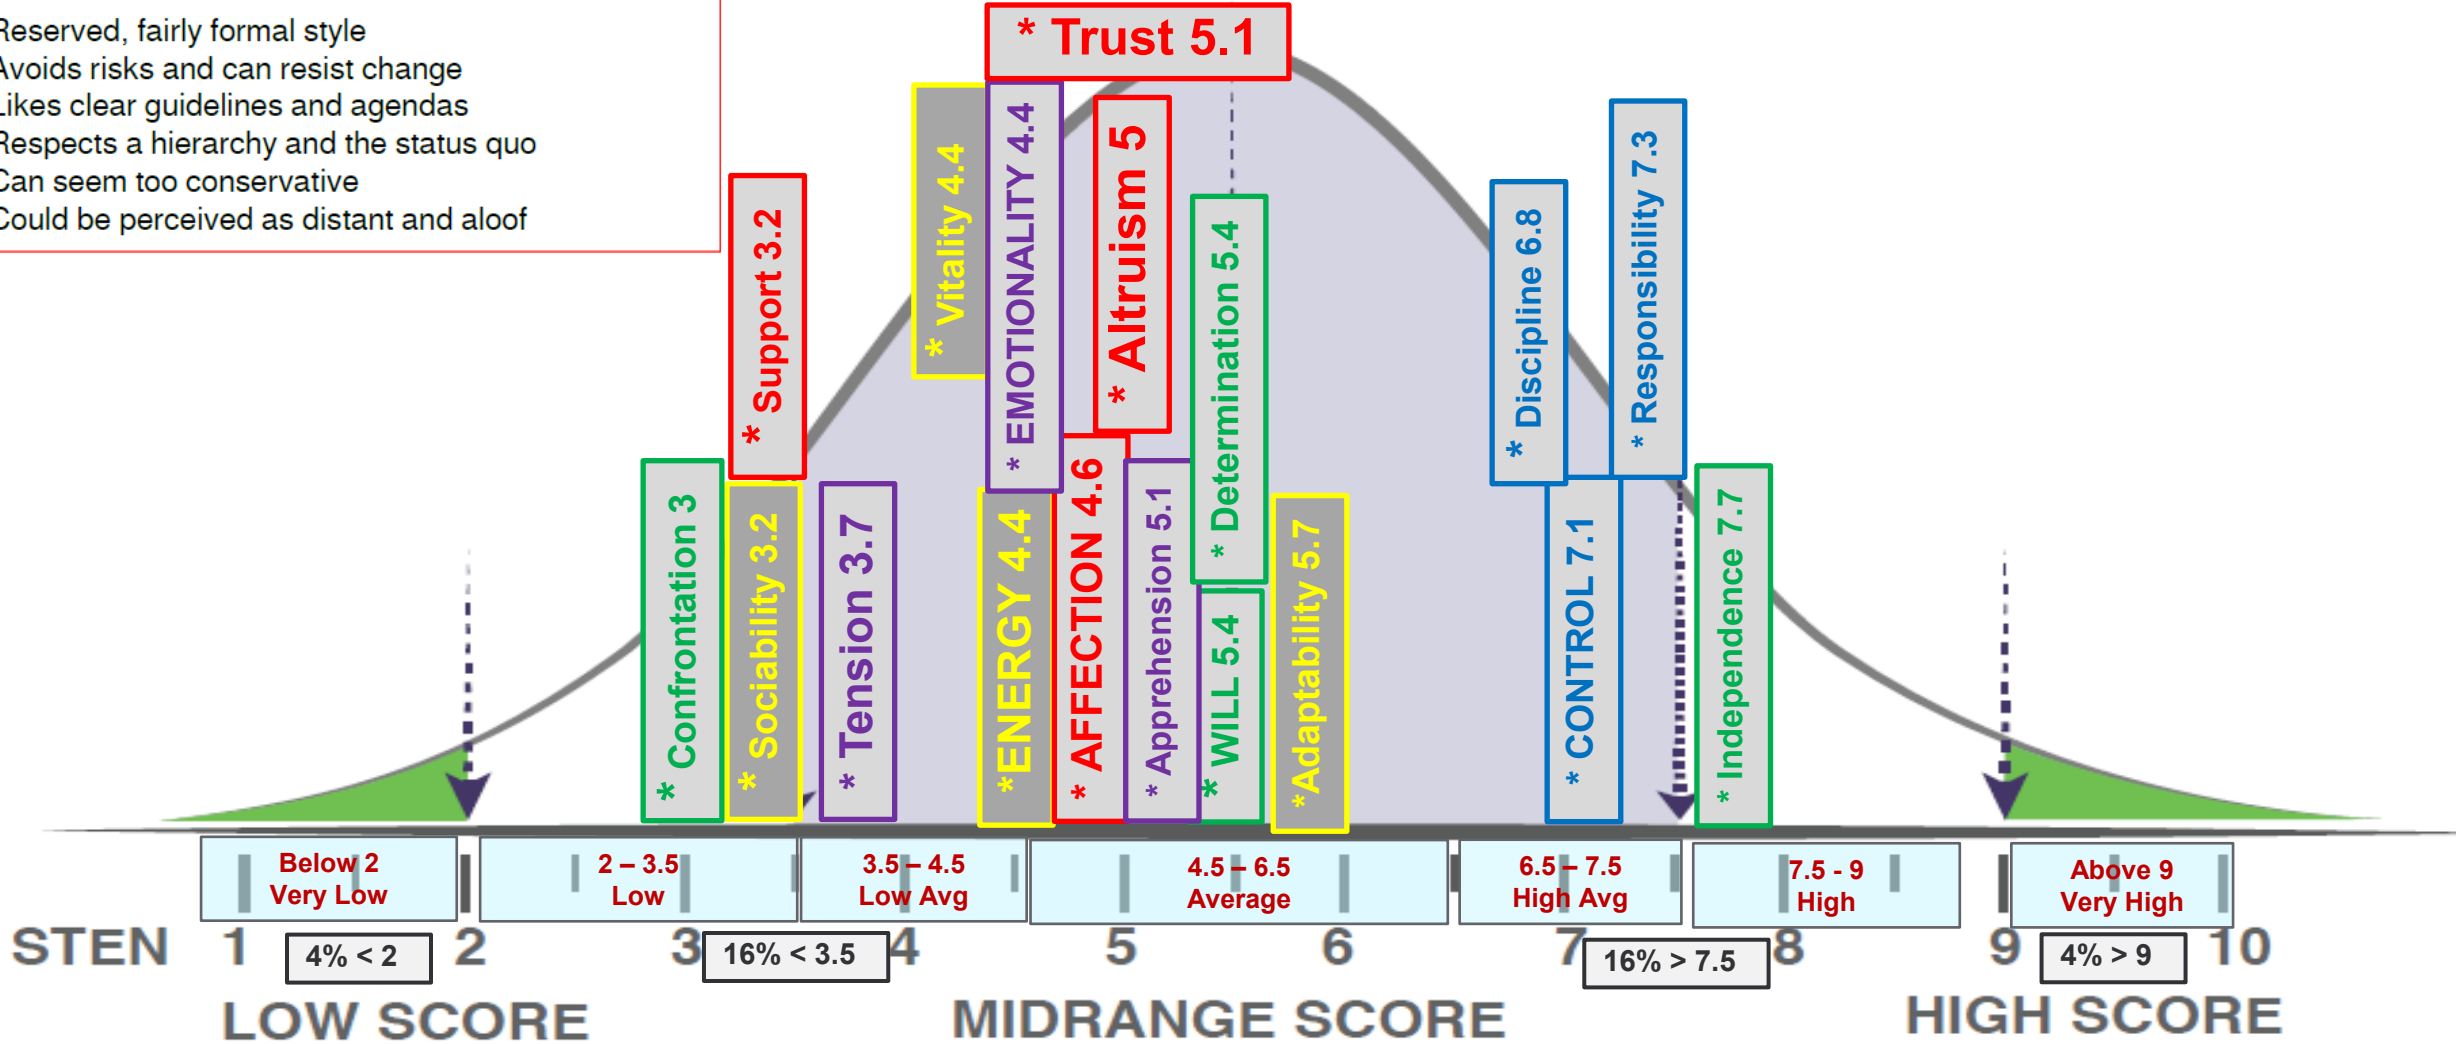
Reserved, fairly formal style
Avoids risks and can resist change
Likes clear guidelines and agendas
Respects a hierarchy and the status quo
Can seem too conservative
Could be perceived as distant and aloof

* Trust 5.1

* Support 3.2
* Vitality 4.4
* EMOTIONALITY 4.4
* Altruism 5
* Determination 5.4
* Discipline 6.8
* Responsibility 7.3

* Confrontation 3
* Sociability 3.2
* Tension 3.7
*ENERGY 4.4
* AFFECTION 4.6
* Apprehension 5.1
* WILL 5.4
*Adaptability 5.7
* CONTROL 7.1
* Independence 7.7

Below 2
Very Low

2 – 3.5
Low

3.5 – 4.5
Low Avg

4.5 – 6.5
Average

6.5 – 7.5
High Avg

7.5 - 9
High

Above 9
Very High

STEN 1 2 3 4 5 6 7 8 9 10

4% < 2
16% < 3.5
16% > 7.5
4% > 9

LOW SCORE
MIDRANGE SCORE
HIGH SCORE